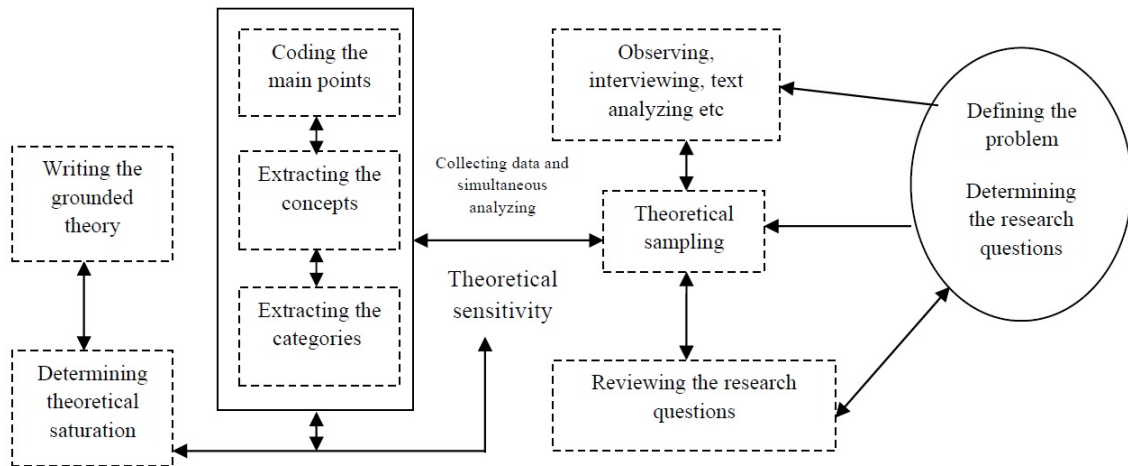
Writing the grounded theory

Determining theoretical saturation

Coding the main points

Extracting the concepts

Extracting the categories

Collecting data and simultaneous analyzing

Theoretical sensitivity

Observing, interviewing, text analyzing etc

Theoretical sampling

Reviewing the research questions

Defining the problem

Determining the research questions